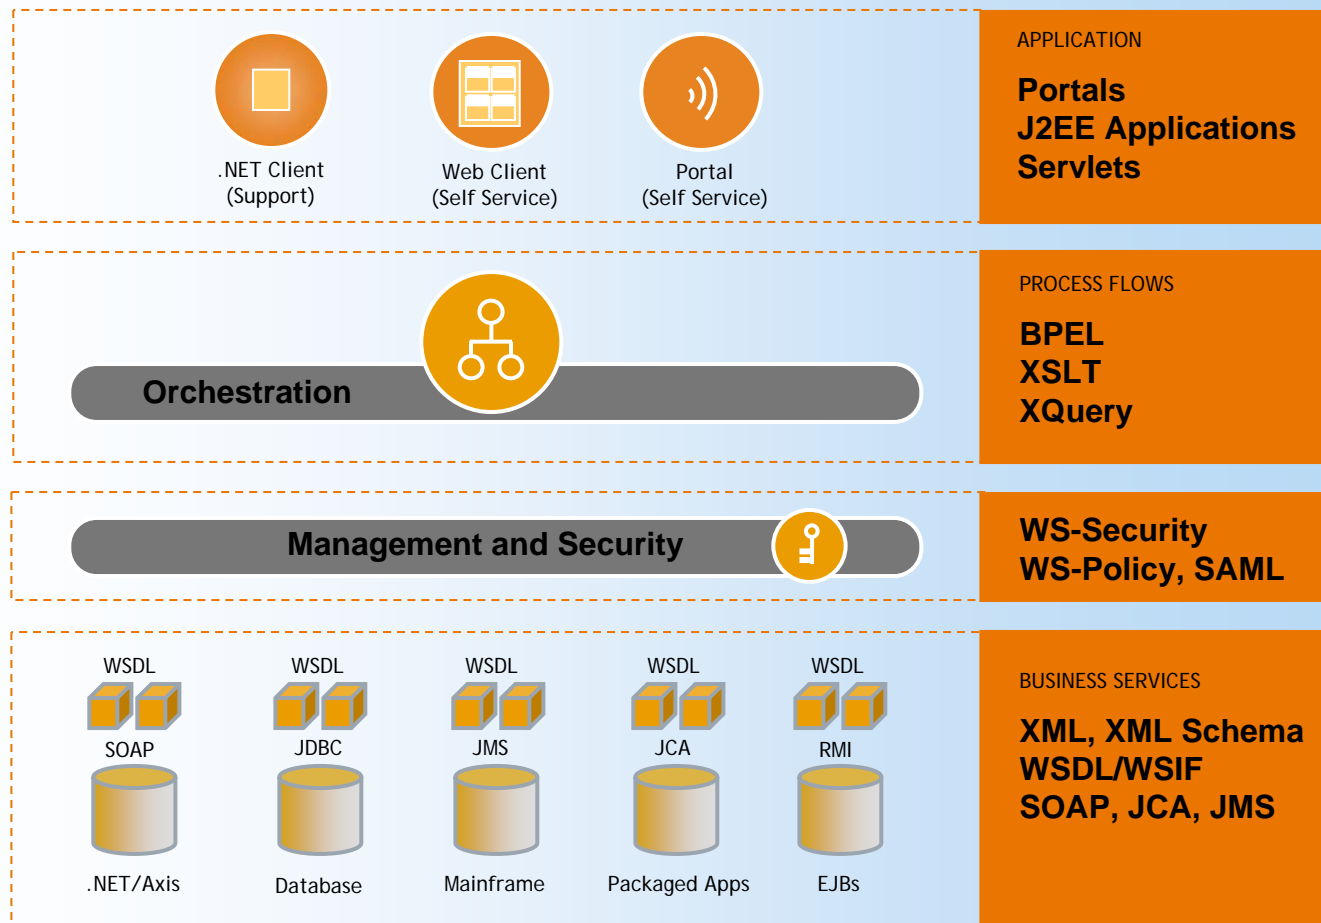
.NET Client
(Support)

Web Client
(Self Service)

Portal
(Self Service)

APPLICATION

Portals
J2EE Applications
Servlets

Orchestration

PROCESS FLOWS

BPEL
XSLT
XQuery

Management and Security

WS-Security
WS-Policy, SAML

WSDL
SOAP
.NET/Axis

WSDL
JDBC
Database

WSDL
JMS
Mainframe

WSDL
JCA
Packaged Apps

WSDL
RMI
EJBs

BUSINESS SERVICES

XML, XML Schema
WSDL/WSIF
SOAP, JCA, JMS